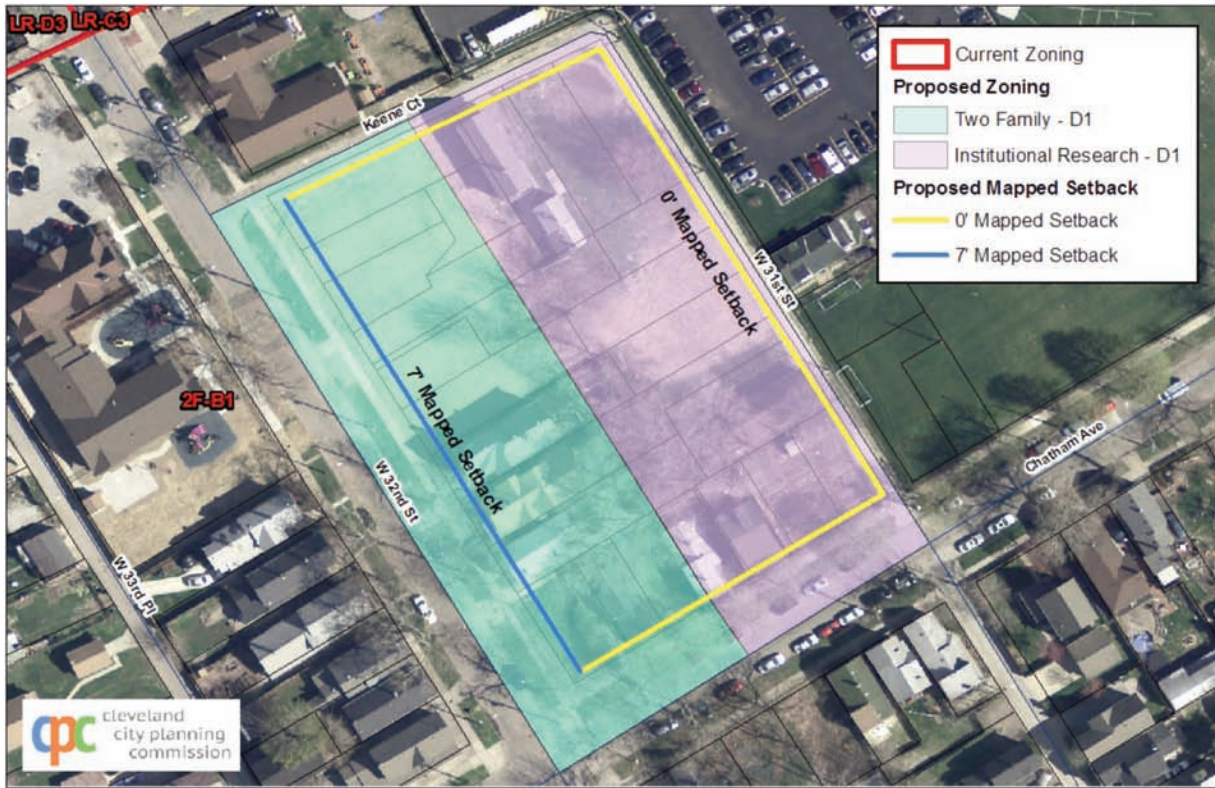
LR-D3 LR-C3

Current Zoning
Proposed Zoning
Two Family - D1
Institutional Research - D1
Proposed Mapped Setback
0' Mapped Setback
7' Mapped Setback

Keene Ct

0' Mapped Setback

W 31st St

7' Mapped Setback

2F-B1

W 32nd St

Chatham Ave

W 33rd Pl

cpc cleveland city planning commission